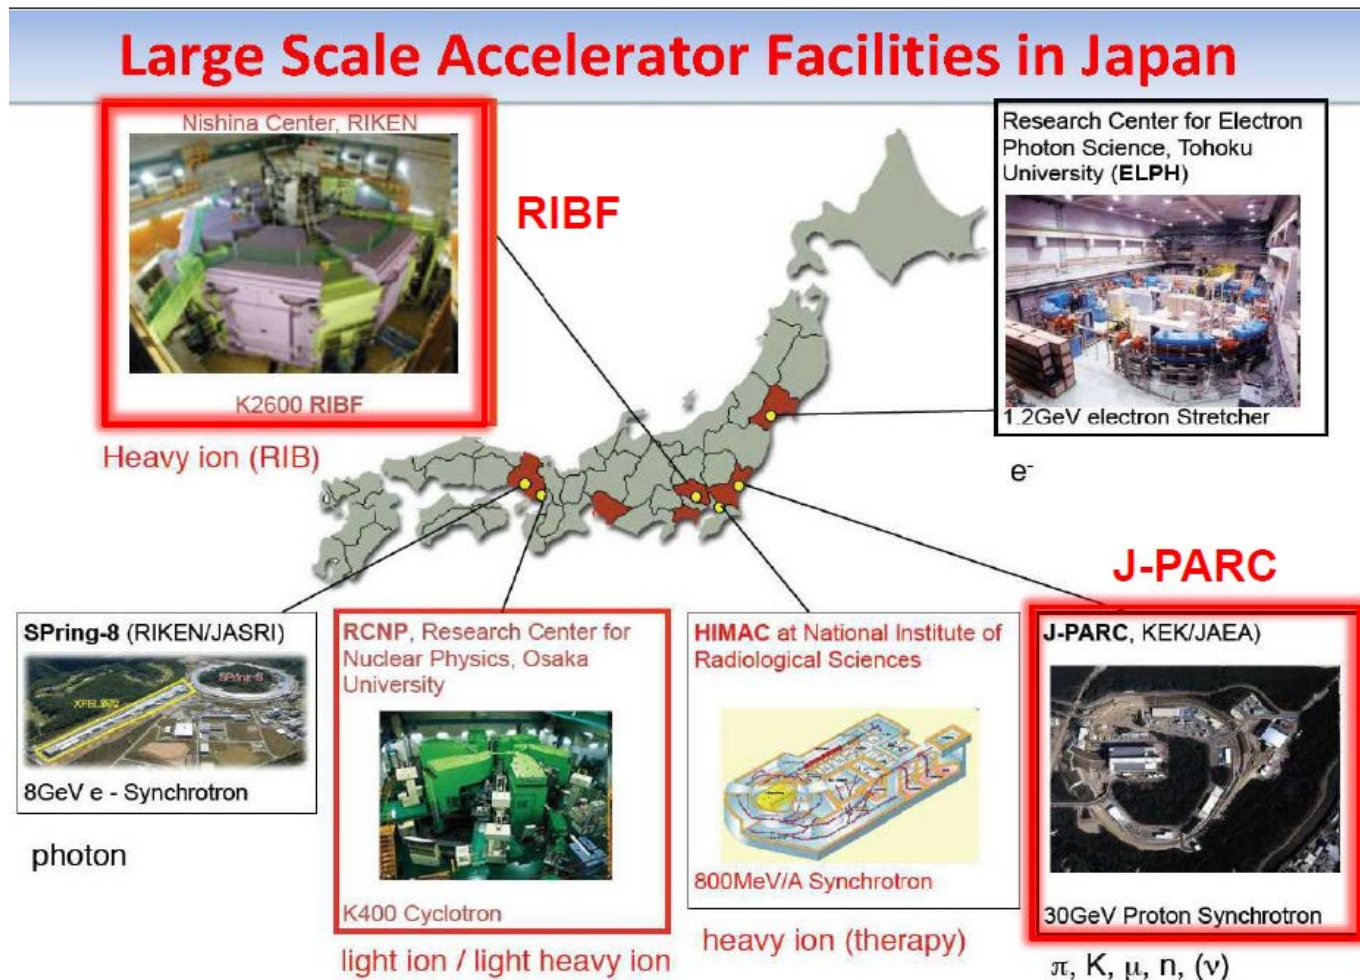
Large Scale Accelerator Facilities in Japan

Nishina Center, RIKEN

K2600 RIBF

RIBF

Heavy ion (RIB)

Research Center for Electron Photon Science, Tohoku University (ELPH)

1.2GeV electron Stretcher

e$^-$

J-PARC

SPring-8 (RIKEN/JASRI)

XFEL施設

SPring-8

8GeV e - Synchrotron

photon

RCNP, Research Center for Nuclear Physics, Osaka University

K400 Cyclotron

light ion / light heavy ion

HIMAC at National Institute of Radiological Sciences

800MeV/A Synchrotron

heavy ion (therapy)

J-PARC, KEK/JAEA)

30GeV Proton Synchrotron

$\pi$, K, $\mu$, n, ($\nu$)